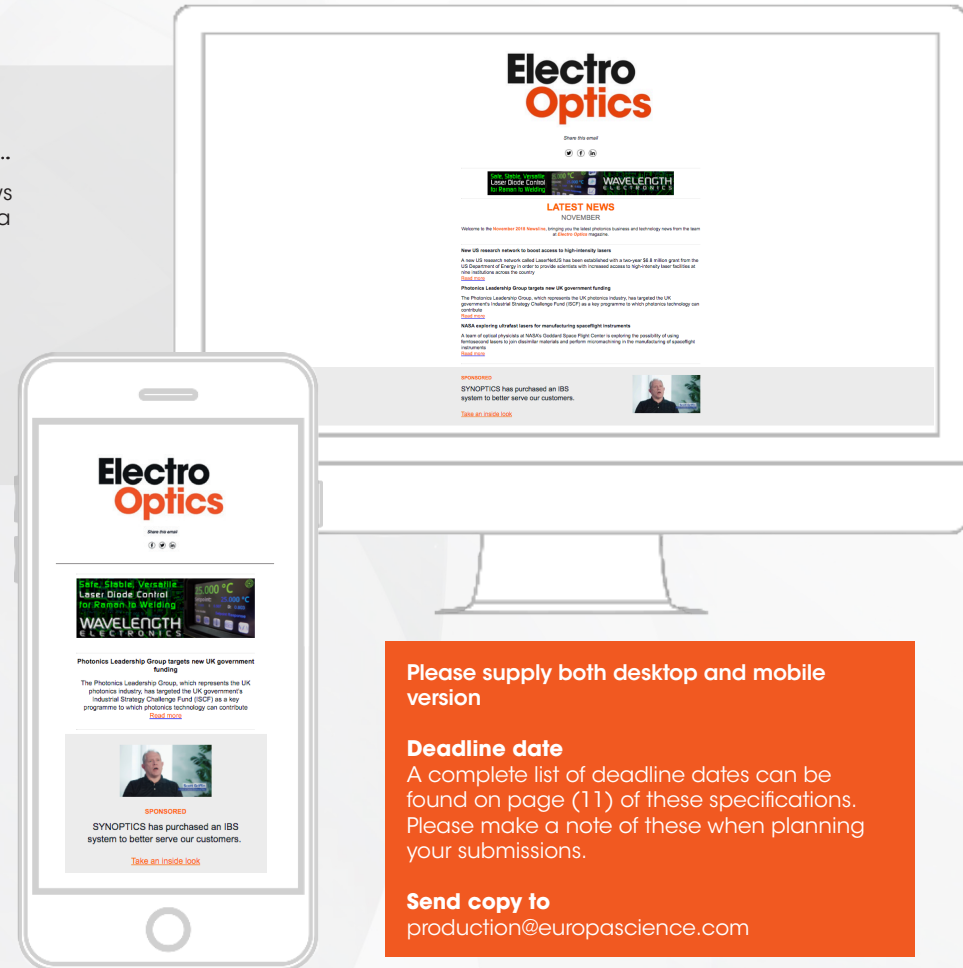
..
ys
a

Electro Optics

Share this email

Safe, Stable, Versatile Laser Diode Control for Raman to Welding
WAVELENGTH ELECTRONICS

LATEST NEWS
NOVEMBER

Welcome to the November 2018 Newsletter, bringing you the latest photonics business and technology news from the team at Electro Optics magazine.

New US research network to boost access to high-intensity lasers

A new US research network called LaserNetUS has been established with a two-year $6.8 million grant from the US Department of Energy in order to provide scientists with increased access to high-intensity laser facilities at nine institutions across the country
Read more

Photonics Leadership Group targets new UK government funding

The Photonics Leadership Group, which represents the UK photonics industry, has targeted the UK government's Industrial Strategy Challenge Fund (ISCF) as a key programme to which photonics technology can contribute
Read more

NASA exploring ultrafast lasers for manufacturing spaceflight instruments

A team of optical physicists at NASA's Goddard Space Flight Center is exploring the possibility of using femtosecond lasers to join dissimilar materials and perform micromachining in the manufacturing of spaceflight instruments
Read more

SPONSORED
SYNOPTICS has purchased an IBS system to better serve our customers.
Take an inside look

Electro Optics

Share this email

Safe, Stable, Versatile Laser Diode Control for Raman to Welding
85.000 °C
WAVELENGTH ELECTRONICS

Photonics Leadership Group targets new UK government funding

The Photonics Leadership Group, which represents the UK photonics industry, has targeted the UK government's Industrial Strategy Challenge Fund (ISCF) as a key programme to which photonics technology can contribute
Read more

SPONSORED
SYNOPTICS has purchased an IBS system to better serve our customers.
Take an inside look

Please supply both desktop and mobile version

Deadline date
A complete list of deadline dates can be found on page (11) of these specifications. Please make a note of these when planning your submissions.

Send copy to
production@europascience.com